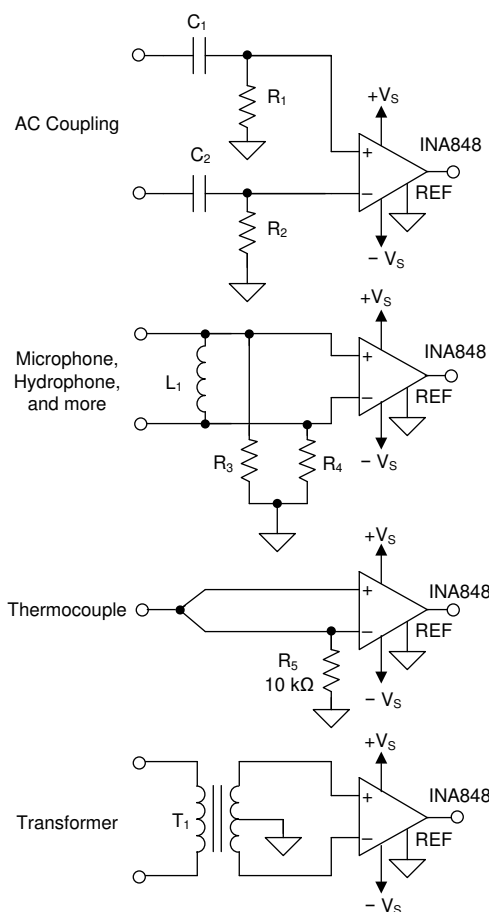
$C_1$

$R_1$

$+V_S$

AC Coupling

INA848

+

$C_2$

−

REF

$R_2$

$-V_S$

$+V_S$

Microphone, Hydrophone, and more

$L_1$

+

INA848

−

REF

$R_3$

$R_4$

$-V_S$

$+V_S$

+

INA848

Thermocouple

−

REF

$R_5$
10 kΩ

$-V_S$

$+V_S$

+

INA848

Transformer

$T_1$

−

REF

$-V_S$